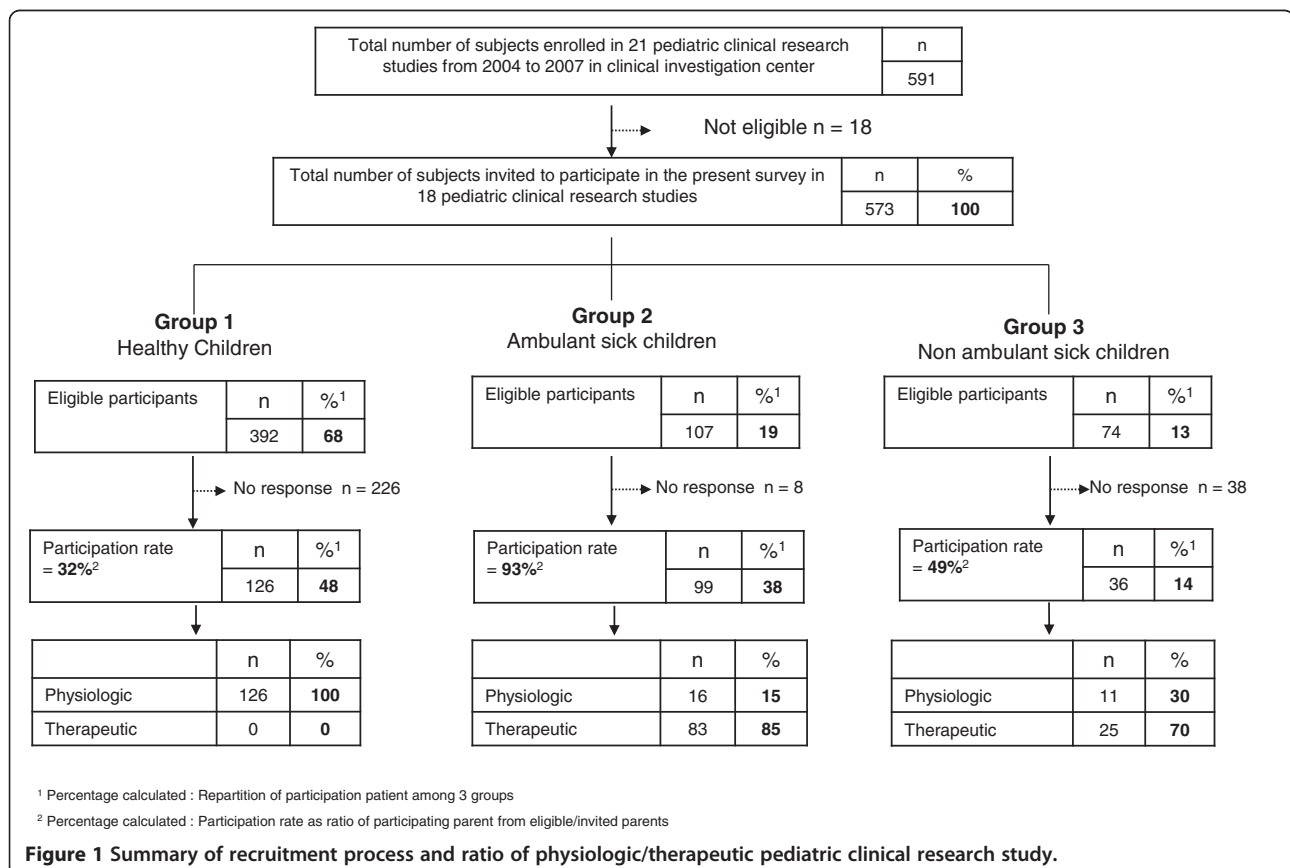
| Total number of subjects enrolled in 21 pediatric clinical research studies from 2004 to 2007 in clinical investigation center | n |
|---|---|
| | 591 |

Not eligible n = 18

| Total number of subjects invited to participate in the present survey in 18 pediatric clinical research studies | n | % |
|---|---|---|
| | 573 | **100** |

**Group 1**
Healthy Children

| Eligible participants | n | %$^1$ |
|---|---|---|
| | 392 | **68** |

No response n = 226

| Participation rate = **32%**$^2$ | n | %$^1$ |
|---|---|---|
| | 126 | **48** |

| | n | % |
|---|---|---|
| Physiologic | 126 | **100** |
| Therapeutic | 0 | **0** |

**Group 2**
Ambulant sick children

| Eligible participants | n | %$^1$ |
|---|---|---|
| | 107 | **19** |

No response n = 8

| Participation rate = **93%**$^2$ | n | %$^1$ |
|---|---|---|
| | 99 | **38** |

| | n | % |
|---|---|---|
| Physiologic | 16 | **15** |
| Therapeutic | 83 | **85** |

**Group 3**
Non ambulant sick children

| Eligible participants | n | %$^1$ |
|---|---|---|
| | 74 | **13** |

No response n = 38

| Participation rate = **49%**$^2$ | n | %$^1$ |
|---|---|---|
| | 36 | **14** |

| | n | % |
|---|---|---|
| Physiologic | 11 | **30** |
| Therapeutic | 25 | **70** |

$^1$ Percentage calculated : Repartition of participation patient among 3 groups

$^2$ Percentage calculated : Participation rate as ratio of participating parent from eligible/invited parents

**Figure 1 Summary of recruitment process and ratio of physiologic/therapeutic pediatric clinical research study.**